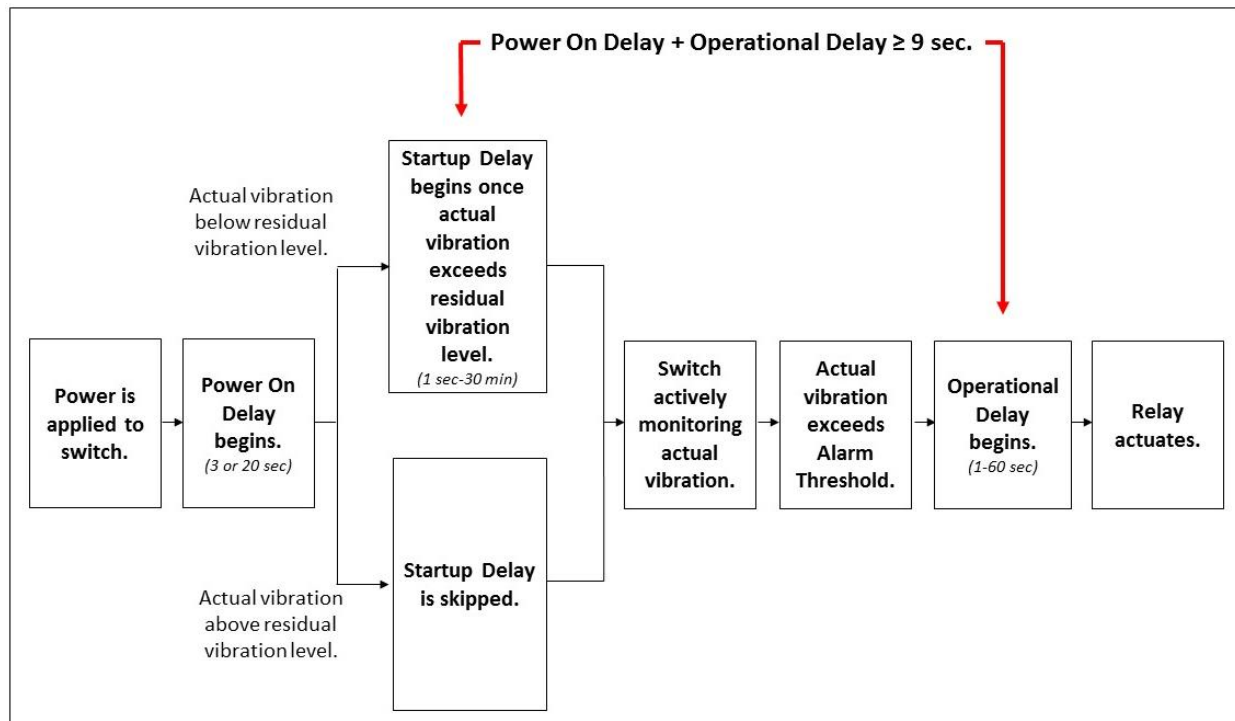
Power On Delay + Operational Delay ≥ 9 sec.

Actual vibration below residual vibration level.

Startup Delay begins once actual vibration exceeds residual vibration level.
(1 sec-30 min)

Power is applied to switch.

Power On Delay begins.
(3 or 20 sec)

Switch actively monitoring actual vibration.

Actual vibration exceeds Alarm Threshold.

Operational Delay begins.
(1-60 sec)

Relay actuates.

Actual vibration above residual vibration level.

Startup Delay is skipped.